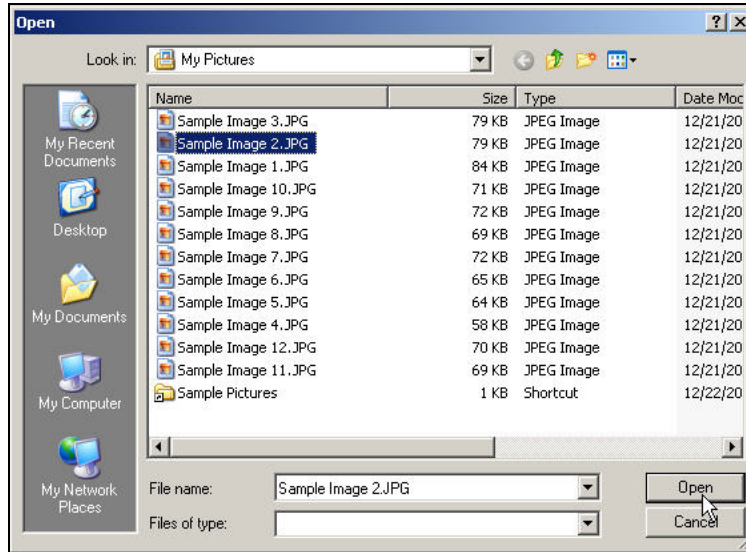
Open

?|X

Look in: My Pictures

My Recent Documents

Desktop

My Documents

My Computer

My Network Places

| Name | Size | Type | Date Moc |
|---|---|---|---|
| Sample Image 3.JPG | 79 KB | JPEG Image | 12/21/20 |
| Sample Image 2.JPG | 79 KB | JPEG Image | 12/21/20 |
| Sample Image 1.JPG | 84 KB | JPEG Image | 12/21/20 |
| Sample Image 10.JPG | 71 KB | JPEG Image | 12/21/20 |
| Sample Image 9.JPG | 72 KB | JPEG Image | 12/21/20 |
| Sample Image 8.JPG | 69 KB | JPEG Image | 12/21/20 |
| Sample Image 7.JPG | 72 KB | JPEG Image | 12/21/20 |
| Sample Image 6.JPG | 65 KB | JPEG Image | 12/21/20 |
| Sample Image 5.JPG | 64 KB | JPEG Image | 12/21/20 |
| Sample Image 4.JPG | 58 KB | JPEG Image | 12/21/20 |
| Sample Image 12.JPG | 70 KB | JPEG Image | 12/21/20 |
| Sample Image 11.JPG | 69 KB | JPEG Image | 12/21/20 |
| Sample Pictures | 1 KB | Shortcut | 12/22/20 |

File name: Sample Image 2.JPG

Files of type:

Open

Cancel